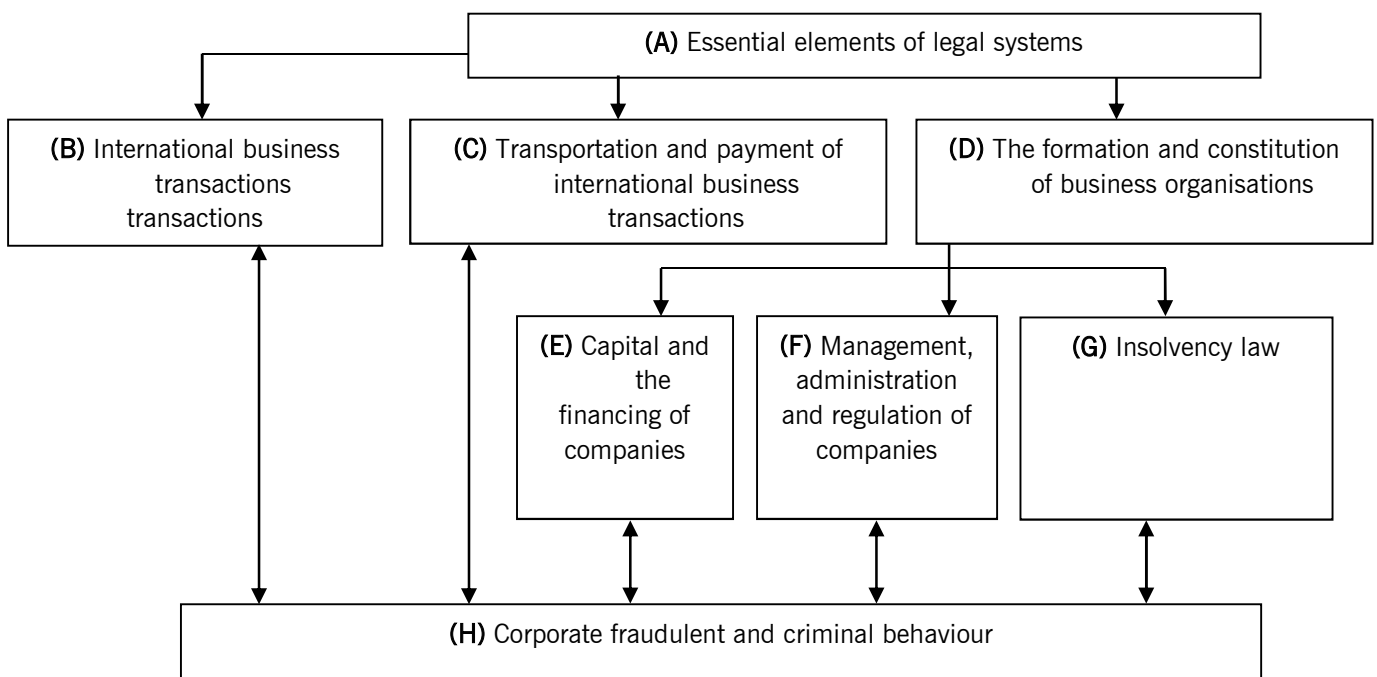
(A) Essential elements of legal systems

(B) International business transactions transactions

(C) Transportation and payment of international business transactions

(D) The formation and constitution of business organisations

(E) Capital and the financing of companies

(F) Management, administration and regulation of companies

(G) Insolvency law

(H) Corporate fraudulent and criminal behaviour